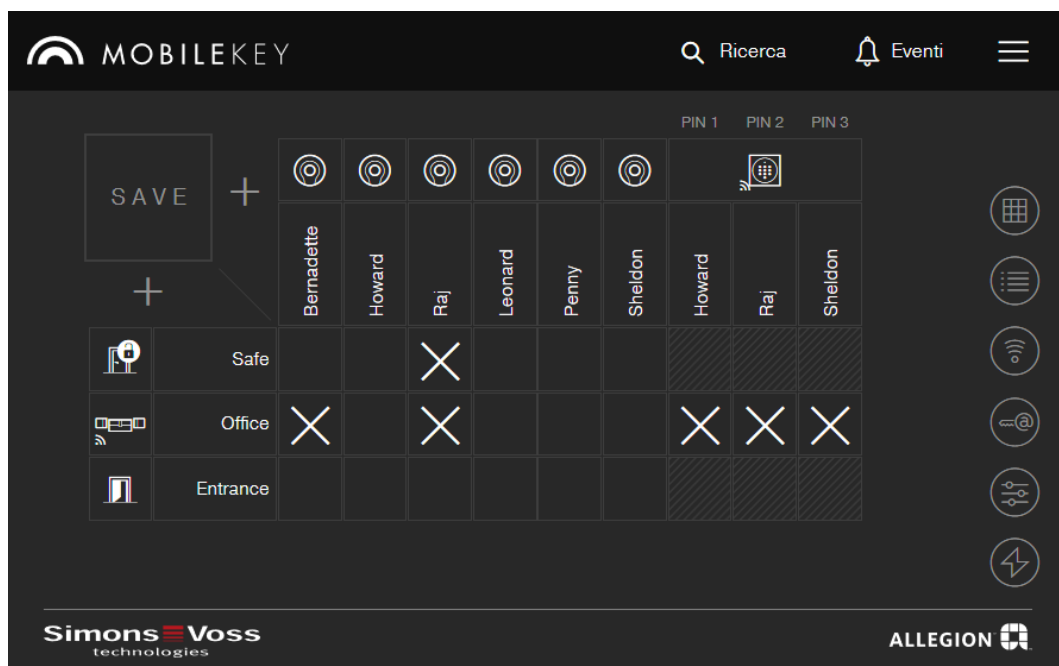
MOBILEKEY

Ricerca

Eventi

PIN 1 PIN 2 PIN 3

SAVE

| | Bernadette | Howard | Raj | Leonard | Penny | Sheldon | Howard | Raj | Sheldon |
|---|---|---|---|---|---|---|---|---|---|
| Safe | | | X | | | | | | |
| Office | X | | X | | | | X | X | X |
| Entrance | | | | | | | | | |

Simons Voss technologies

ALLEGION